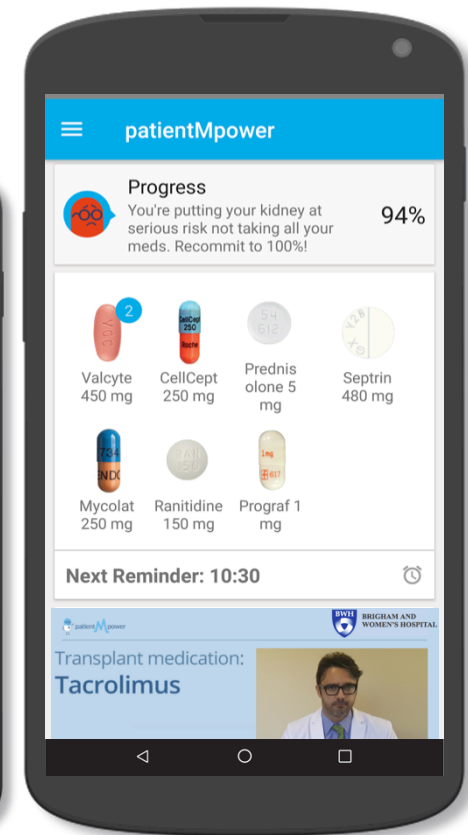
patientMpower

Progress
You're putting your kidney at serious risk not taking all your meds. Recommit to 100%!
94%

2
VGC
Valcyte 450 mg

CellCept 250
Roche
CellCept 250 mg

54 612
Prednisolone 5 mg

Y2B
XO
Septrin 480 mg

7.34
ENDO
Mycolat 250 mg

RAN
150
Ranitidine 150 mg

1mg
617
Prograf 1 mg

Next Reminder: 10:30

patientMpower
BWH BRIGHAM AND WOMEN'S HOSPITAL
Transplant medication:
Tacrolimus